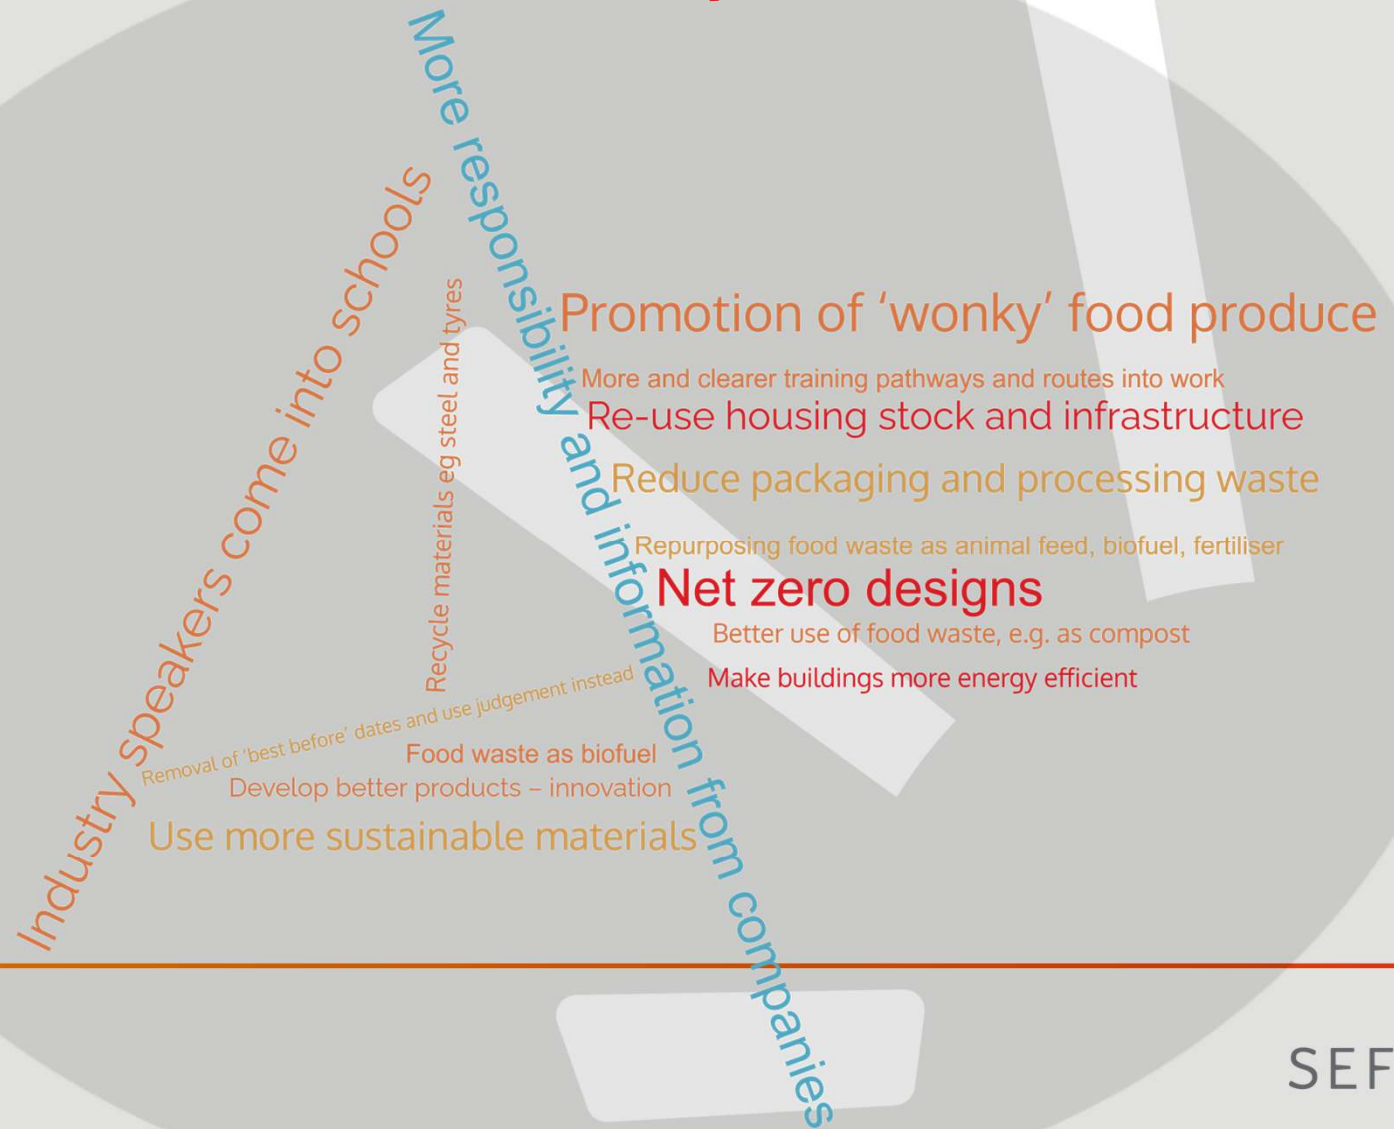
More responsibility and information from companies

Industry speakers come into schools

Recycle materials eg steel and tyres

Promotion of 'wonky' food produce

More and clearer training pathways and routes into work

Re-use housing stock and infrastructure

Reduce packaging and processing waste

Repurposing food waste as animal feed, biofuel, fertiliser

Net zero designs

Better use of food waste, e.g. as compost

Make buildings more energy efficient

Removal of 'best before' dates and use judgement instead

Food waste as biofuel

Develop better products – innovation

Use more sustainable materials

SEF